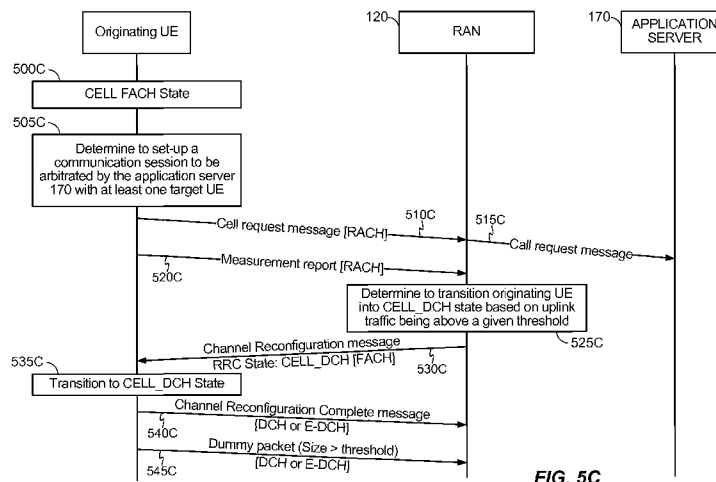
Originating UE

120

RAN

170

APPLICATION SERVER

500C

CELL FACH State

505C

Determine to set-up a communication session to be arbitrated by the application server 170 with at least one target UE

Cell request message [RACH]

510C

515C

Call request message

Measurement report [RACH]

520C

Determine to transition originating UE into CELL_DCH state based on uplink traffic being above a given threshold

525C

Channel Reconfiguration message

RRC State: CELL_DCH [FACH]

530C

535C

Transition to CELL_DCH State

Channel Reconfiguration Complete message

[DCH or E-DCH]

540C

Dummy packet (Size > threshold)

[DCH or E-DCH]

545C

FIG. 5C